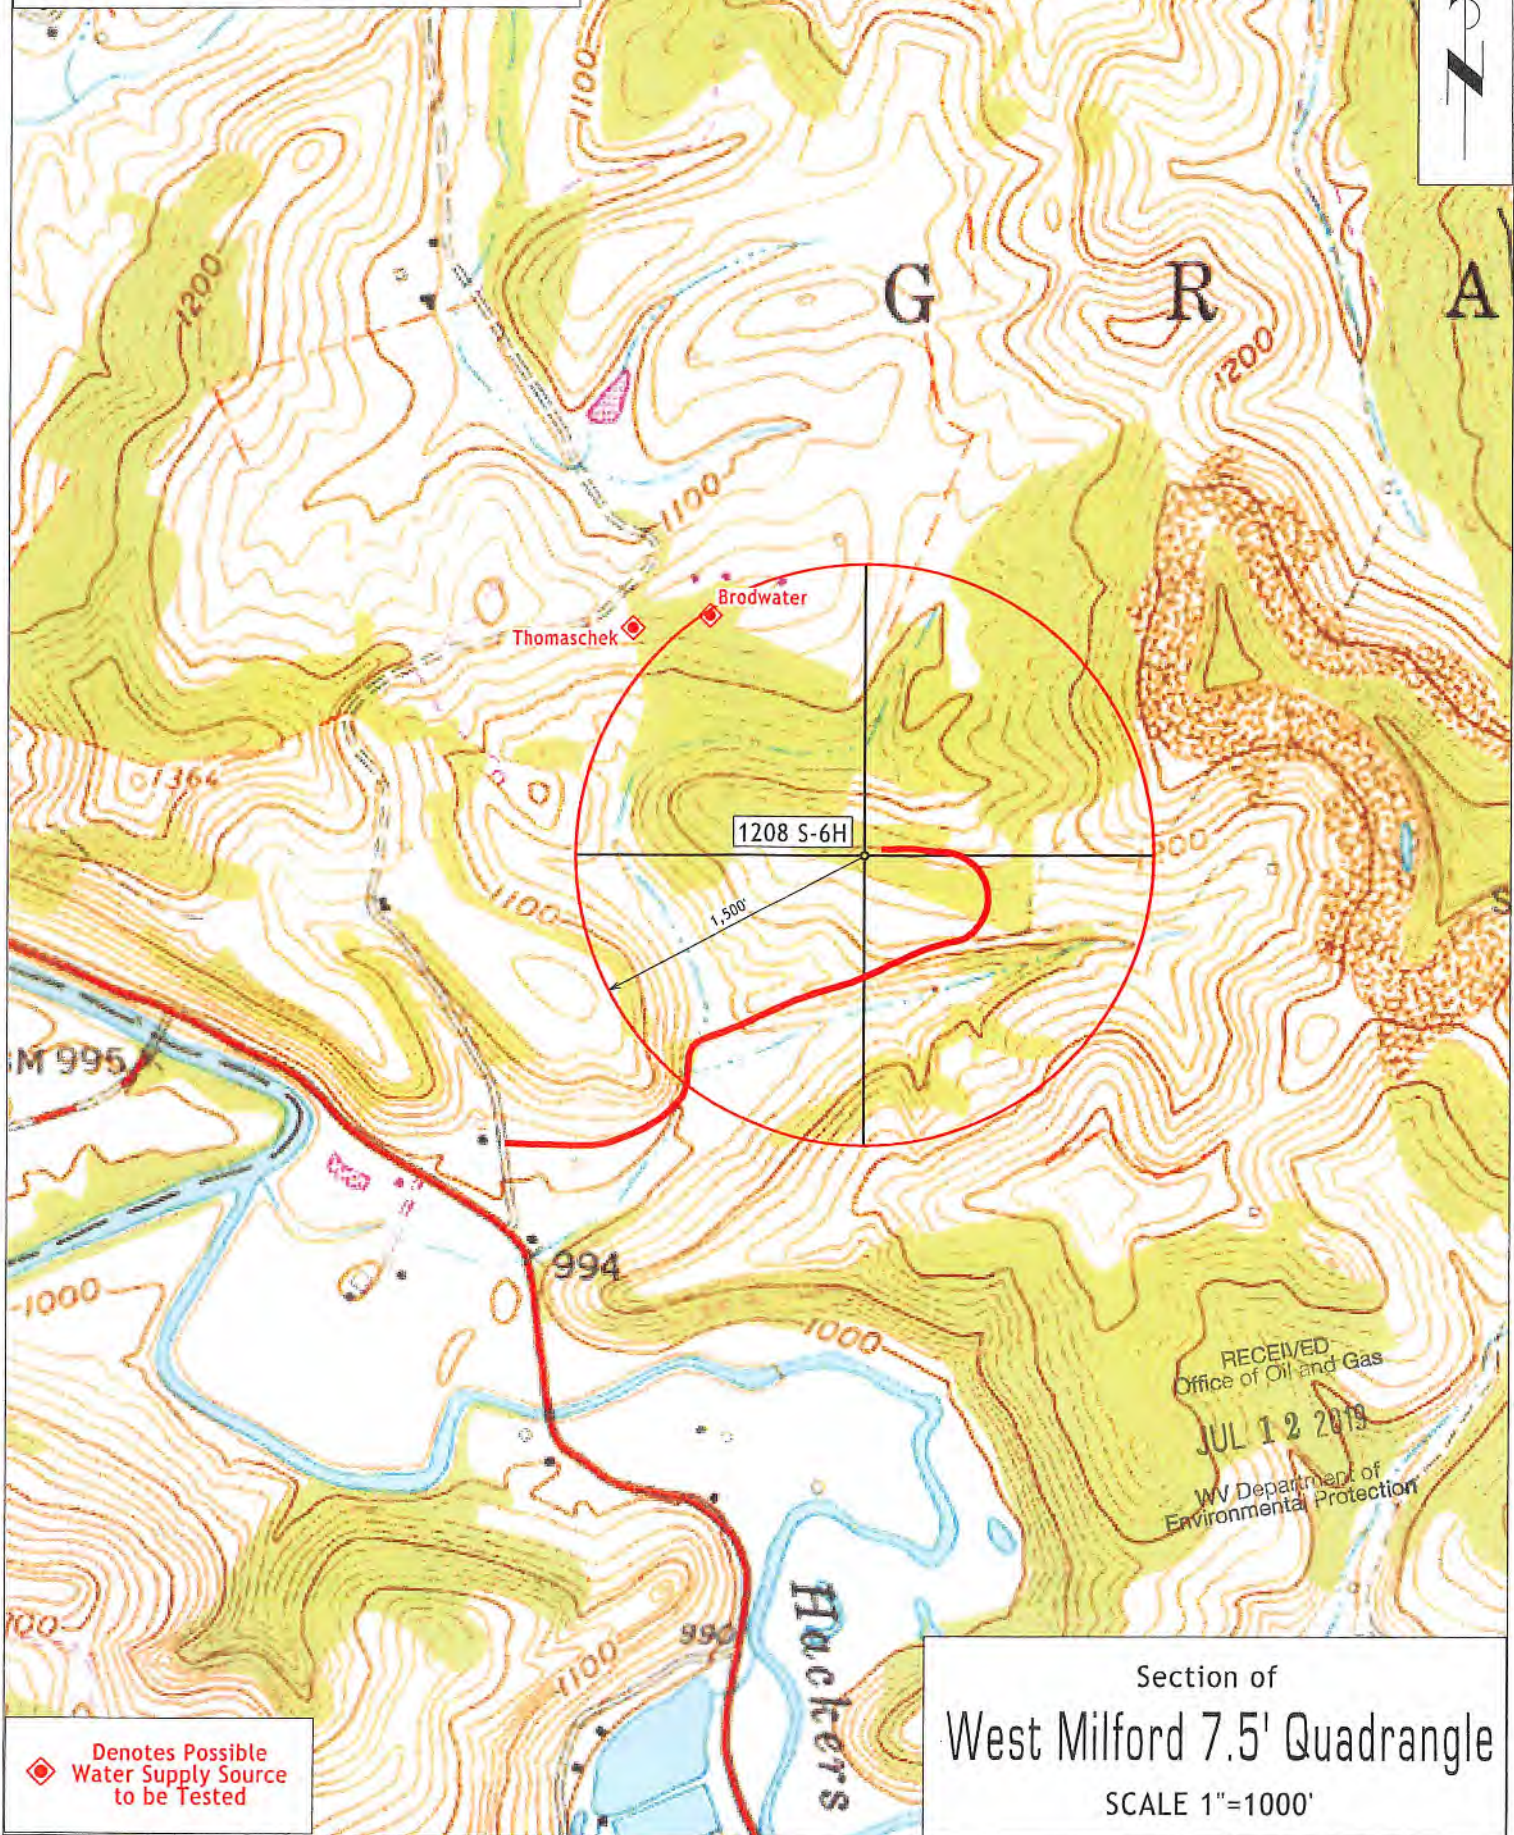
N

1100

1200

G R A

1200

1100

Brodwater

Thomaschek

1364

1208 S-6H

1100

1,500'

900

M 995

994

1000

1000

RECEIVED
Office of Oil and Gas

JUL 12 2019

WV Department of
Environmental Protection

1100

990

Hackers

Denotes Possible
Water Supply Source
to be Tested

Section of
West Milford 7.5' Quadrangle
SCALE 1"=1000'